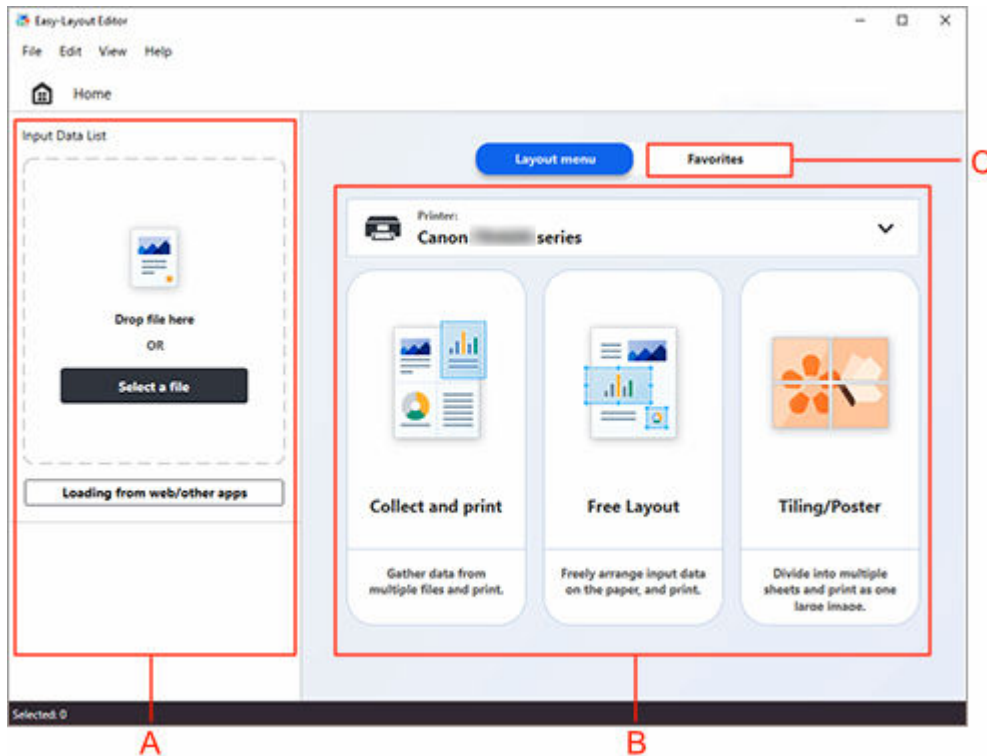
Easy-Layout Editor

File Edit View Help

Home

Input Data List

Drop file here

OR

Select a file

Loading from web/other apps

Layout menu

Favorites

C

Printer:

Canon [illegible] series

Collect and print

Gather data from multiple files and print.

Free Layout

Freely arrange input data on the paper, and print.

Tiling/Poster

Divide into multiple sheets and print as one large image.

Selected: 0

A

B